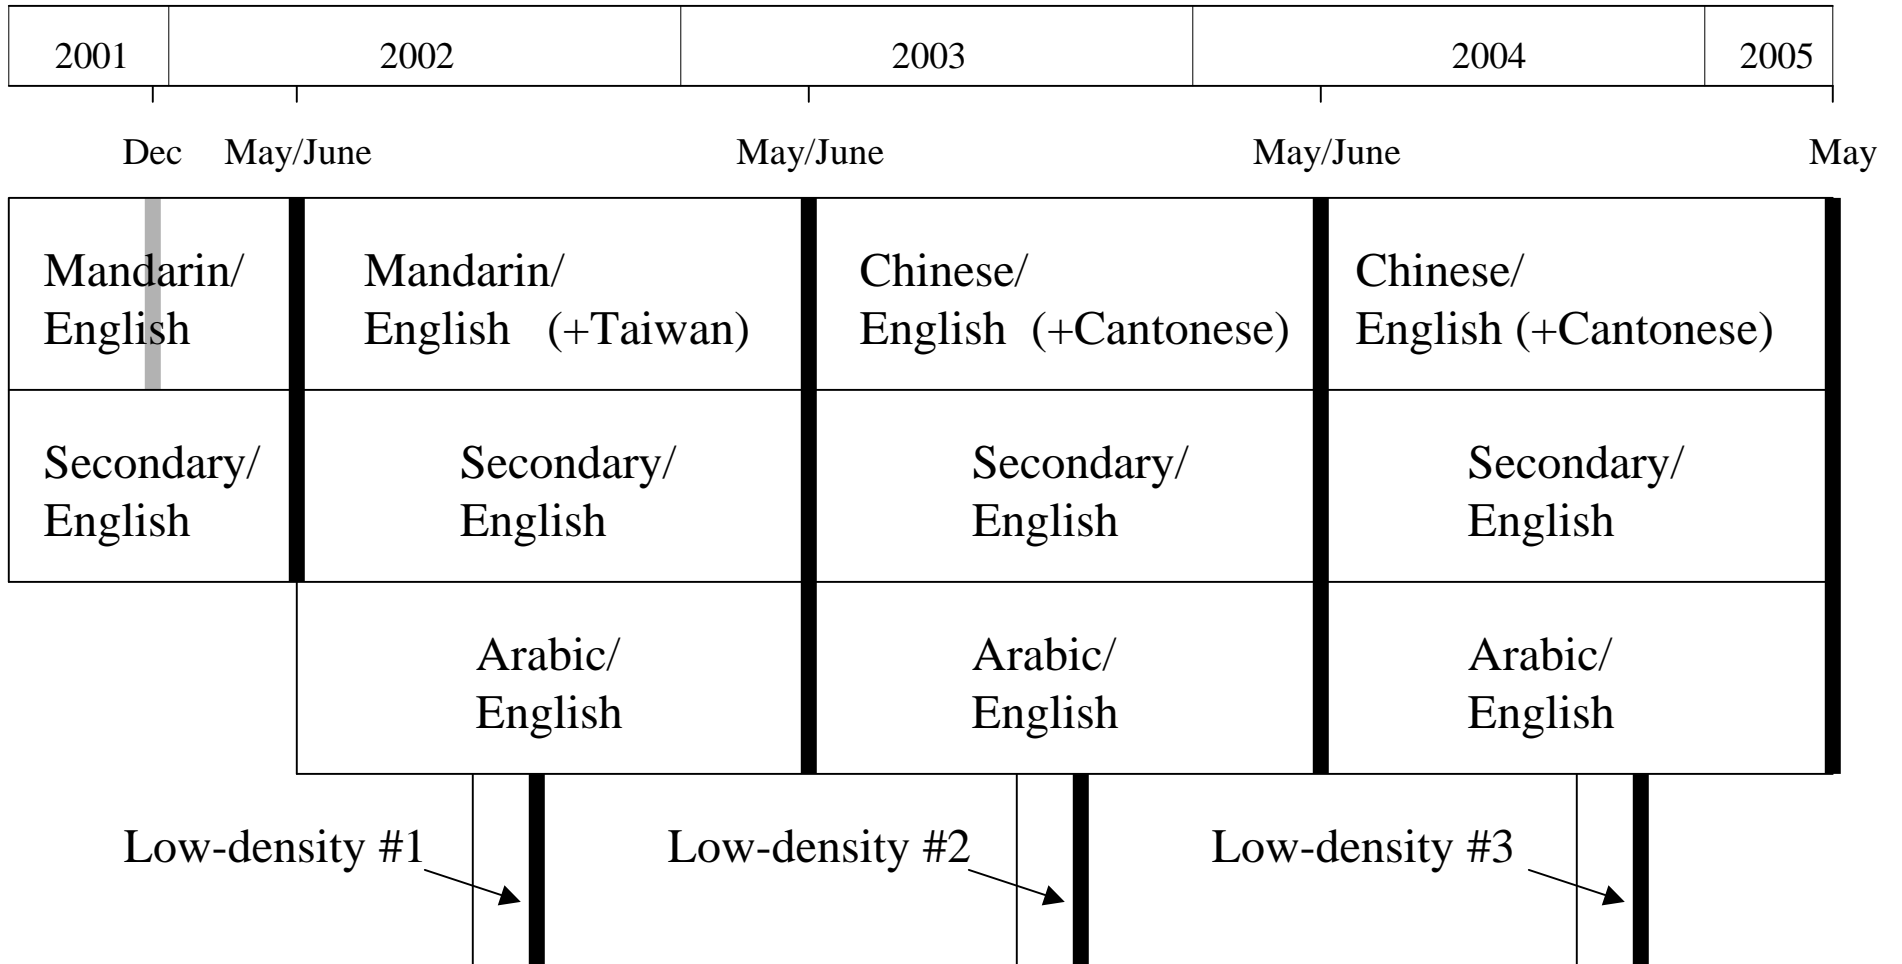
2001 2002 2003 2004 2005

Dec May/June May/June May/June May

Mandarin/ English

Mandarin/ English (+Taiwan)

Chinese/ English (+Cantonese)

Chinese/ English (+Cantonese)

Secondary/ English

Secondary/ English

Secondary/ English

Secondary/ English

Arabic/ English

Arabic/ English

Arabic/ English

Low-density #1

Low-density #2

Low-density #3